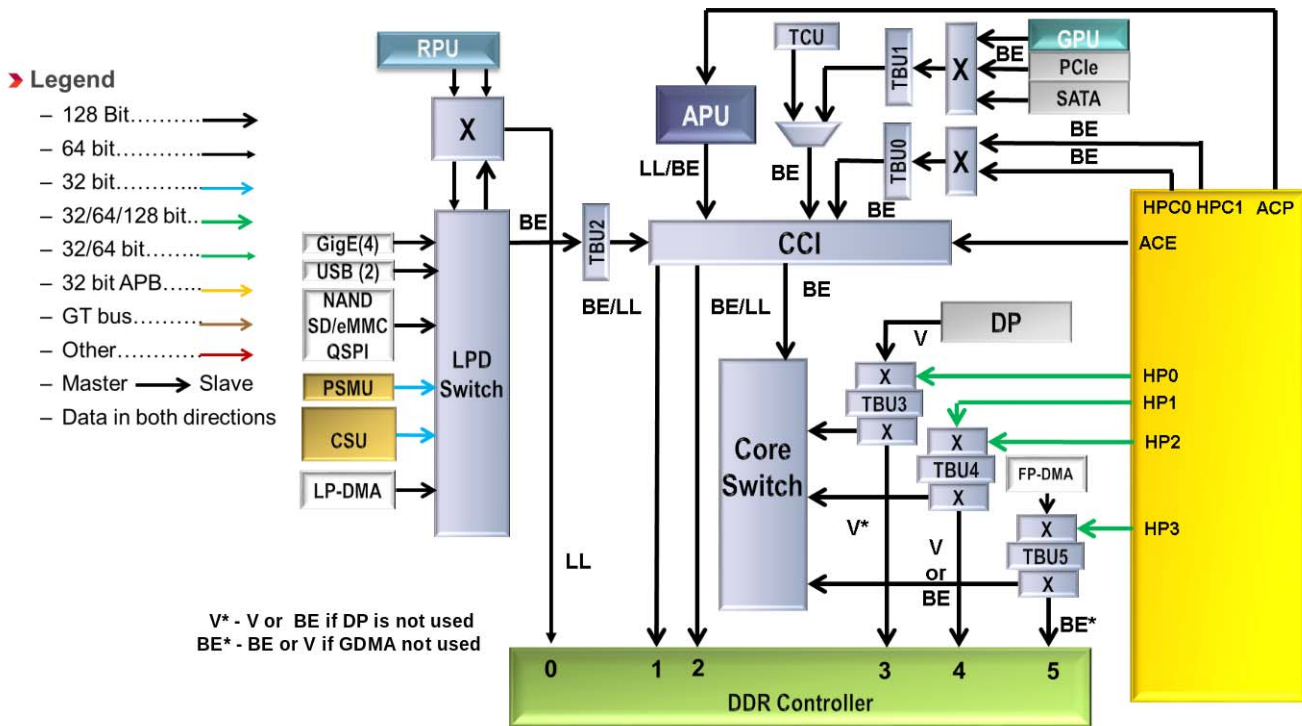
Legend
– 128 Bit……….
– 64 bit…………
– 32 bit………..
– 32/64/128 bit..
– 32/64 bit……..
– 32 bit APB…..
– GT bus………
– Other…………
– Master Slave
– Data in both directions

RPU
X
GigE(4)
USB (2)
NAND
SD/eMMC
QSPI
PSMU
CSU
LP-DMA
LPD Switch
BE
TBU2
BE/LL
LL
APU
LL/BE
TCU
BE
TBU1
X
BE
GPU
PCIe
SATA
TBU0
X
BE
BE
BE
CCI
BE/LL
BE
HPC0 HPC1 ACP
ACE
DP
V
X
TBU3
X
HP0
HP1
X
TBU4
X
HP2
FP-DMA
Core Switch
V*
X
TBU5
X
HP3
V
or
BE
BE*
V* - V or BE if DP is not used
BE* - BE or V if GDMA not used
0 1 2 3 4 5
DDR Controller